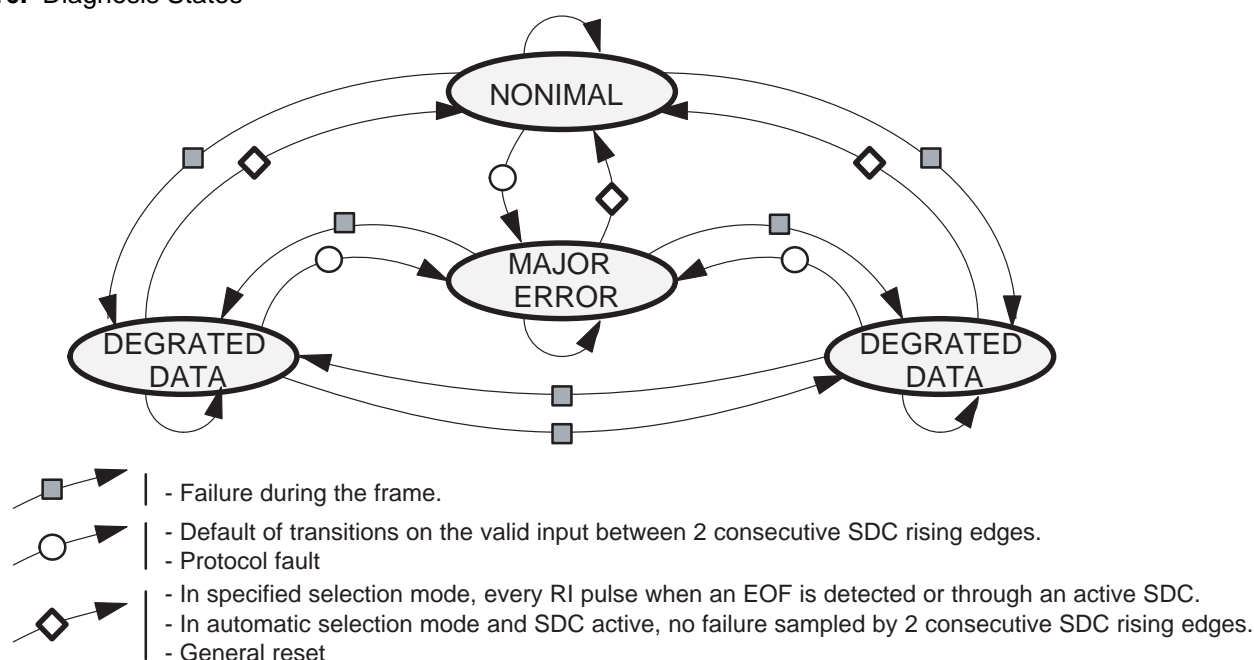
Diagnosis States

NONIMAL

MAJOR ERROR

DEGRATED DATA

DEGRATED DATA

- Failure during the frame.

- Default of transitions on the valid input between 2 consecutive SDC rising edges.
- Protocol fault

- In specified selection mode, every RI pulse when an EOF is detected or through an active SDC.
- In automatic selection mode and SDC active, no failure sampled by 2 consecutive SDC rising edges.
- General reset